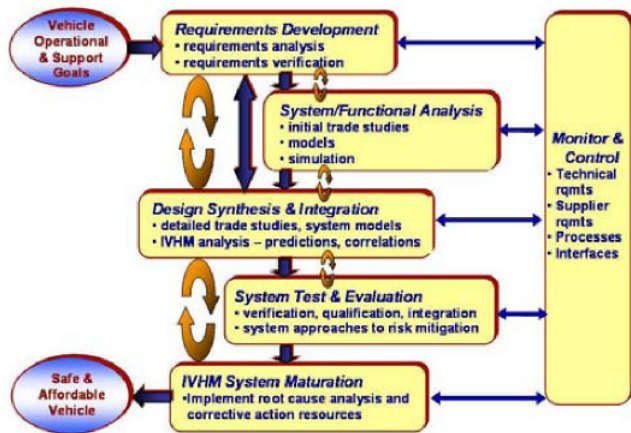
Vehicle Operational & Support Goals

Requirements Development
• requirements analysis
• requirements verification

System/Functional Analysis
• initial trade studies
• models
• simulation

Design Synthesis & Integration
• detailed trade studies, system models
• IVHM analysis – predictions, correlations

System Test & Evaluation
• verification, qualification, integration
• system approaches to risk mitigation

IVHM System Maturation
•Implement root cause analysis and corrective action resources

Safe & Affordable Vehicle

Monitor & Control
• Technical rqmts
• Supplier rqmts
• Processes
• Interfaces